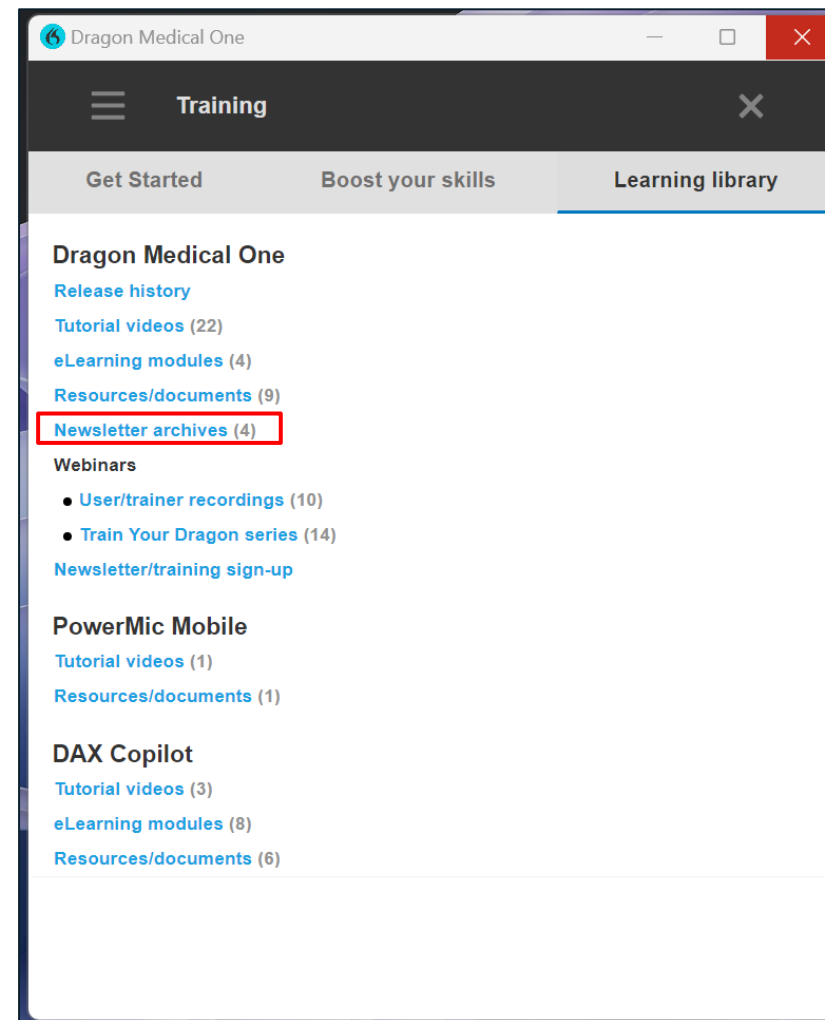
Dragon Medical One

Training

Get Started
Boost your skills
Learning library

Dragon Medical One
Release history
Tutorial videos (22)
eLearning modules (4)
Resources/documents (9)
Newsletter archives (4)
Webinars
- User/trainer recordings (10)
- Train Your Dragon series (14)
Newsletter/training sign-up

PowerMic Mobile
Tutorial videos (1)
Resources/documents (1)

DAX Copilot
Tutorial videos (3)
eLearning modules (8)
Resources/documents (6)